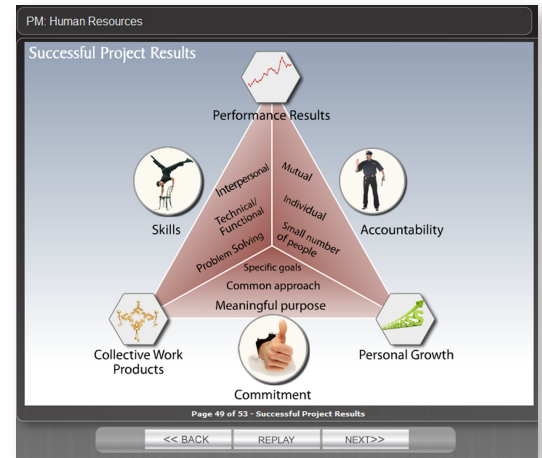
PM: Human Resources

Successful Project Results

Performance Results

Skills

Accountability

Interpersonal

Technical/ Functional

Problem Solving

Mutual

Individual

Small number of people

Specific goals

Common approach

Meaningful purpose

Collective Work Products

Commitment

Personal Growth

Page 49 of 53 - Successful Project Results

<< BACK

REPLAY

NEXT>>